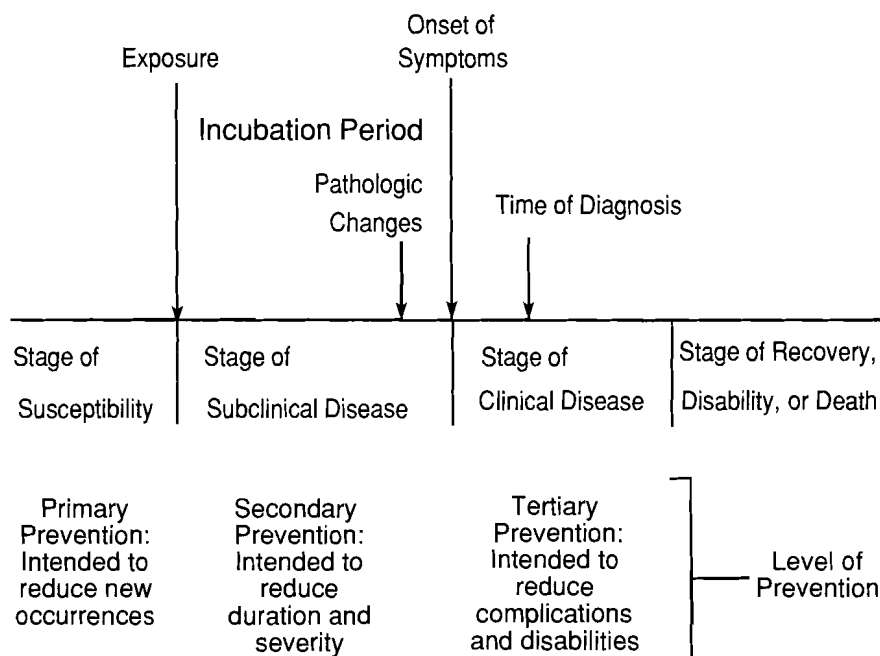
Onset of Symptoms

Exposure

Incubation Period

Pathologic Changes

Time of Diagnosis

Stage of Susceptibility

Stage of Subclinical Disease

Stage of Clinical Disease

Stage of Recovery, Disability, or Death

Primary Prevention: Intended to reduce new occurrences

Secondary Prevention: Intended to reduce duration and severity

Tertiary Prevention: Intended to reduce complications and disabilities

Level of Prevention